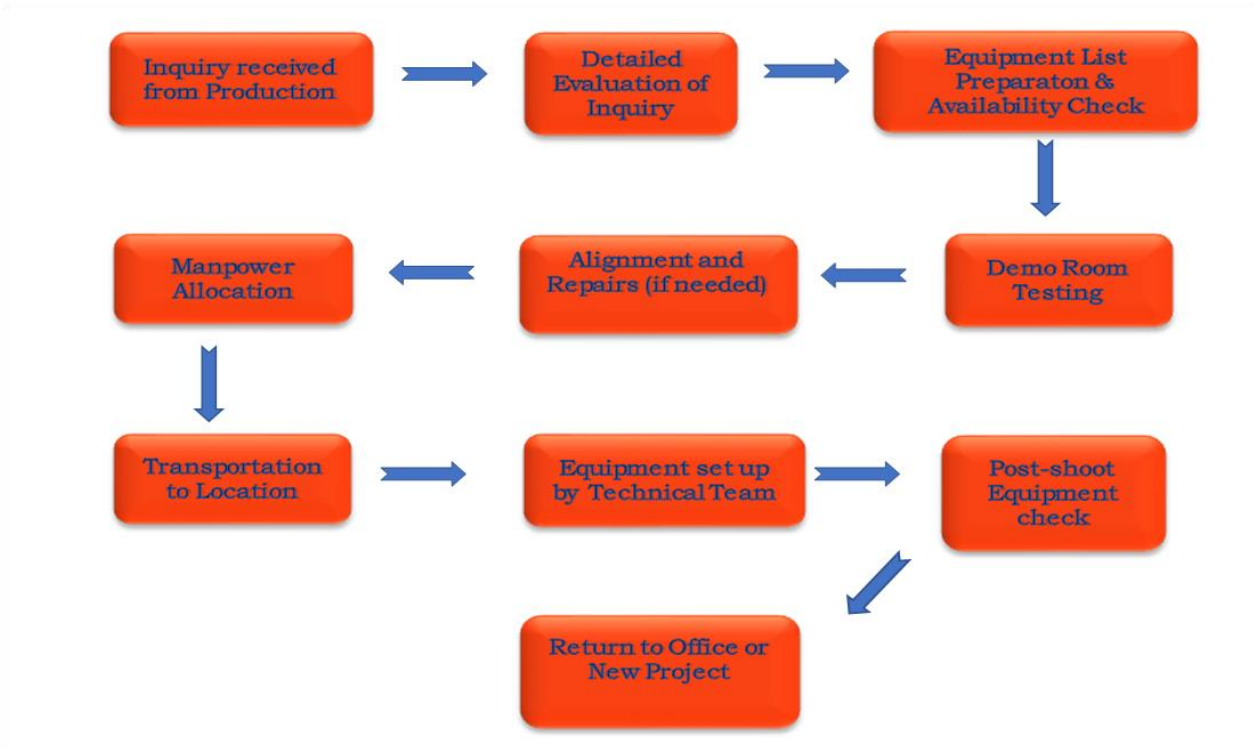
Inquiry received from Production

Detailed Evaluation of Inquiry

Equipment List Preparaton & Availability Check

Demo Room Testing

Alignment and Repairs (if needed)

Manpower Allocation

Transportation to Location

Equipment set up by Technical Team

Post-shoot Equipment check

Return to Office or New Project